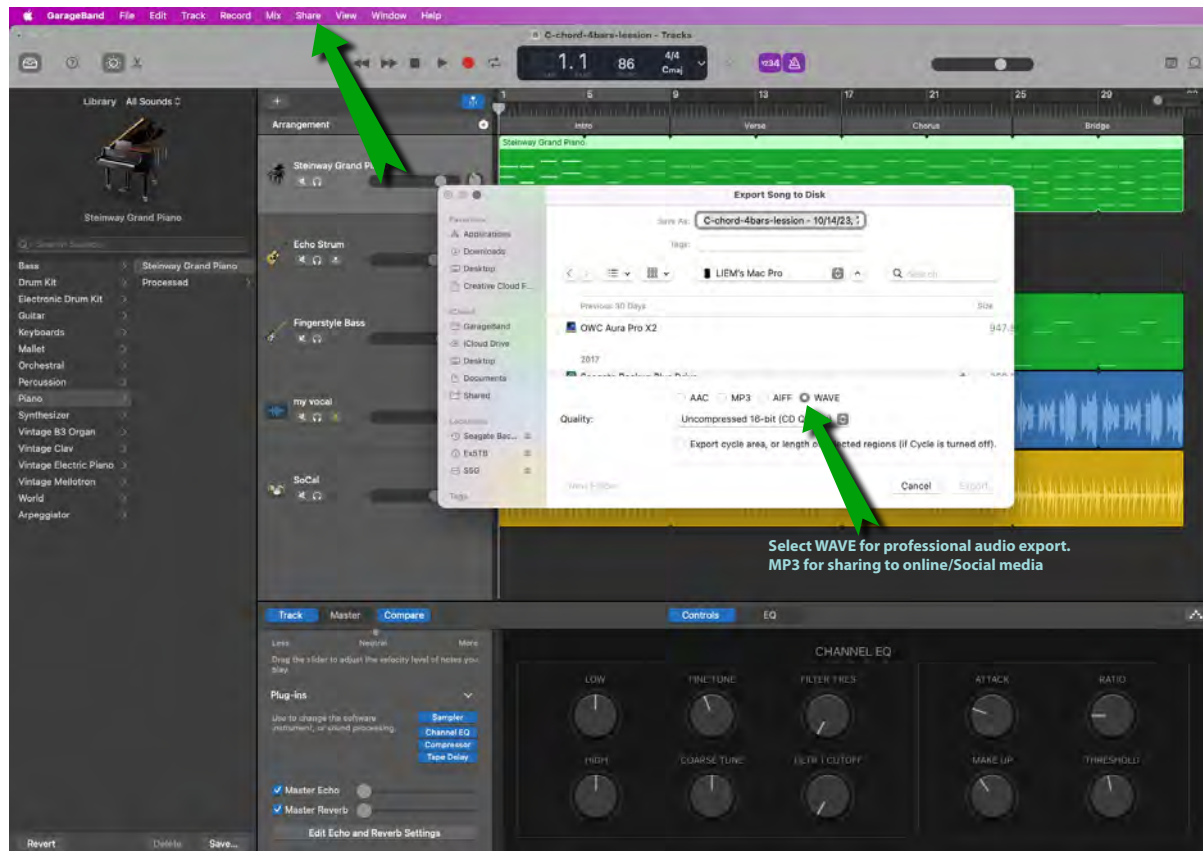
GarageBand File Edit Track Record Mix Share View Window Help

C-chord-4bars-leesion - Tracks

1.1 86 4/4 Cmaj

1234

Library All Sounds

Steinway Grand Piano

Bass
Drum Kit
Electronic Drum Kit
Guitar
Keyboards
Mallet
Orchestral
Percussion
Piano
Synthesizer
Vintage B3 Organ
Vintage Clav
Vintage Electric Piano
Vintage Mellotron
World
Arpeggiator

Steinway Grand Piano
Processed

Arrangement

Steinway Grand Pi
Echo Strum
Fingerstyle Bass
my vocal
SoCal

1 5 9 13 17 21 25 29
Intro Verse Chorus Bridge

Steinway Grand Piano

Export Song to Disk

Favorites
Applications
Downloads
Desktop
Creative Cloud F...
iCloud
GarageBand
iCloud Drive
Desktop
Documents
Shared
Locations
Seagate Bac...
ExSTB
SSD
Tags

Save As: C-chord-4bars-leesion - 10/14/23,
Tags:

LIEM's Mac Pro
Search

Previous 30 Days Size
OWC Aura Pro X2 947.8
2017

AAC MP3 AIFF WAVE
Quality: Uncompressed 16-bit (CD Q
Export cycle area, or length of selected regions (if Cycle is turned off).

New Folder Cancel Export

Select WAVE for professional audio export.
MP3 for sharing to online/Social media

Track Master Compare
Less Neutral More
Drag the slider to adjust the velocity level of notes you play.
Plug-ins
Use to change the software instrument, or sound processing.
Sampler
Channel EQ
Compressor
Tape Delay
Master Echo
Master Reverb
Edit Echo and Reverb Settings

Revert Delete Save...

Controls EQ

CHANNEL EQ
LOW FINE TUNE FILTER FRES ATTACK RATIO
HIGH COARSE TUNE FLTR CUTOFF MAKE UP THRESHOLD